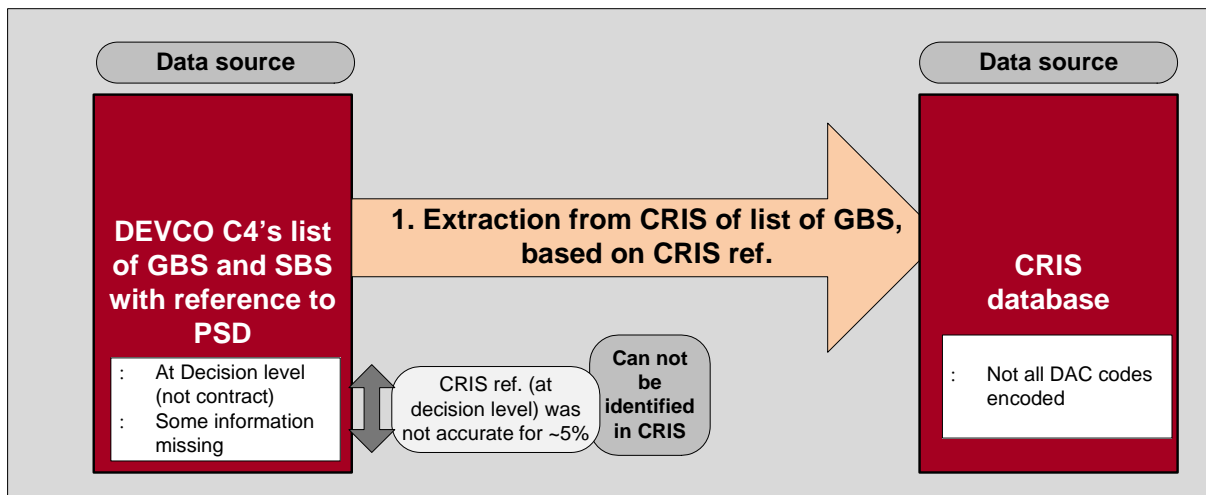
Data source

DEVCO C4's list of GBS and SBS with reference to PSD

: At Decision level (not contract)
: Some information missing

1. Extraction from CRIS of list of GBS, based on CRIS ref.

CRIS ref. (at decision level) was not accurate for ~5%

Can not be identified in CRIS

Data source

CRIS database

: Not all DAC codes encoded